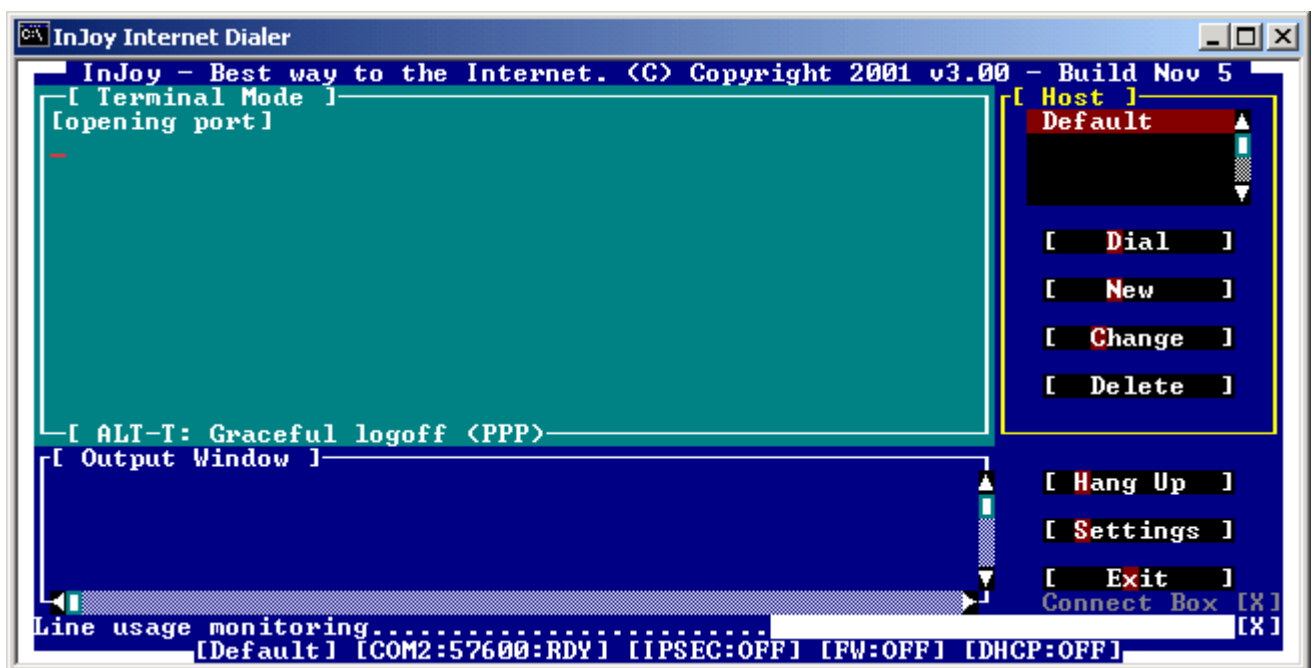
InJoy Internet Dialer

InJoy - Best way to the Internet. (C) Copyright 2001 v3.00 - Build Nov 5

[ Terminal Mode ]
[opening port]

[ ALT-T: Graceful logoff (PPP)

[ Host ]
Default

[ Dial ]
[ New ]
[ Change ]
[ Delete ]

[ Output Window ]

[ Hang Up ]
[ Settings ]
[ Exit ]
Connect Box [X]

Line usage monitoring.............................. [X]
[Default] [COM2:57600:RDY] [IPSEC:OFF] [FW:OFF] [DHCP:OFF]